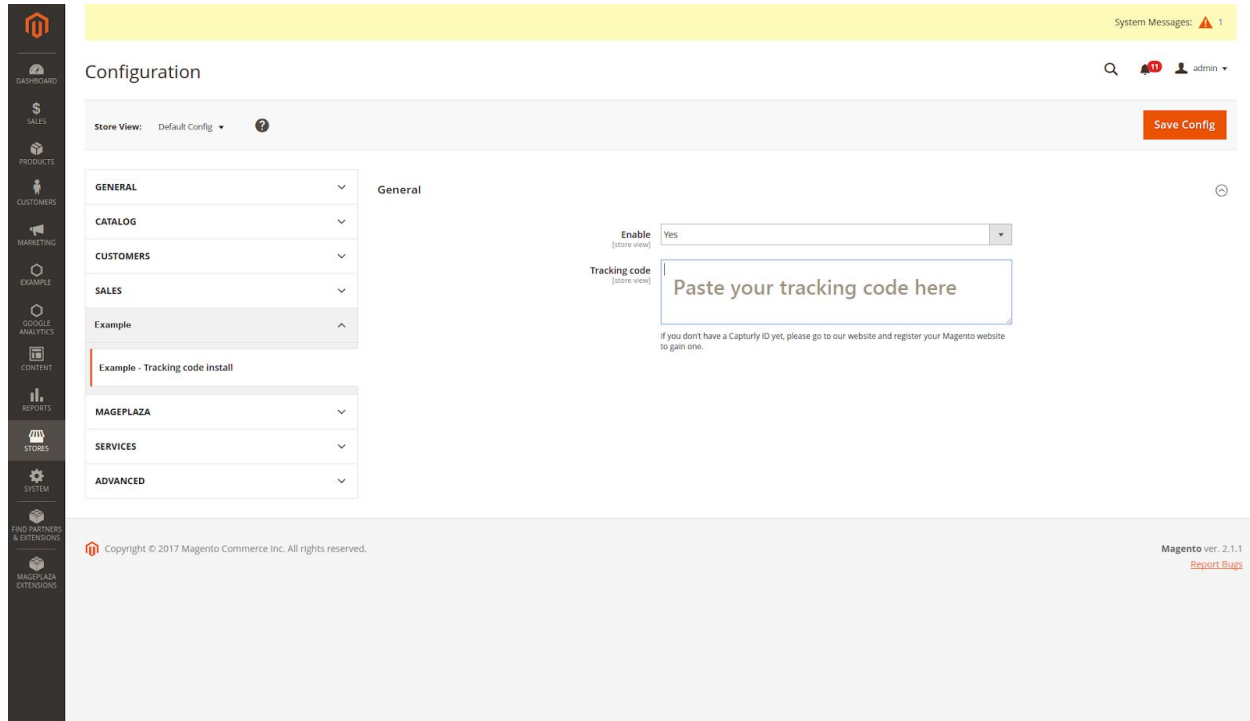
DASHBOARD
SALES
PRODUCTS
CUSTOMERS
MARKETING
EXAMPLE
GOOGLE ANALYTICS
CONTENT
REPORTS
STORES
SYSTEM
FIND PARTNERS & EXTENSIONS
MAGEPLAZA EXTENSIONS

System Messages: 1

Configuration

11 admin

Store View: Default Config

Save Config

GENERAL
CATALOG
CUSTOMERS
SALES
Example
Example - Tracking code install
MAGEPLAZA
SERVICES
ADVANCED

General

Enable [store view] Yes

Tracking code [store view] Paste your tracking code here

If you don't have a Capturly ID yet, please go to our website and register your Magento website to gain one.

Copyright © 2017 Magento Commerce Inc. All rights reserved.

Magento ver. 2.1.1
Report Bugs